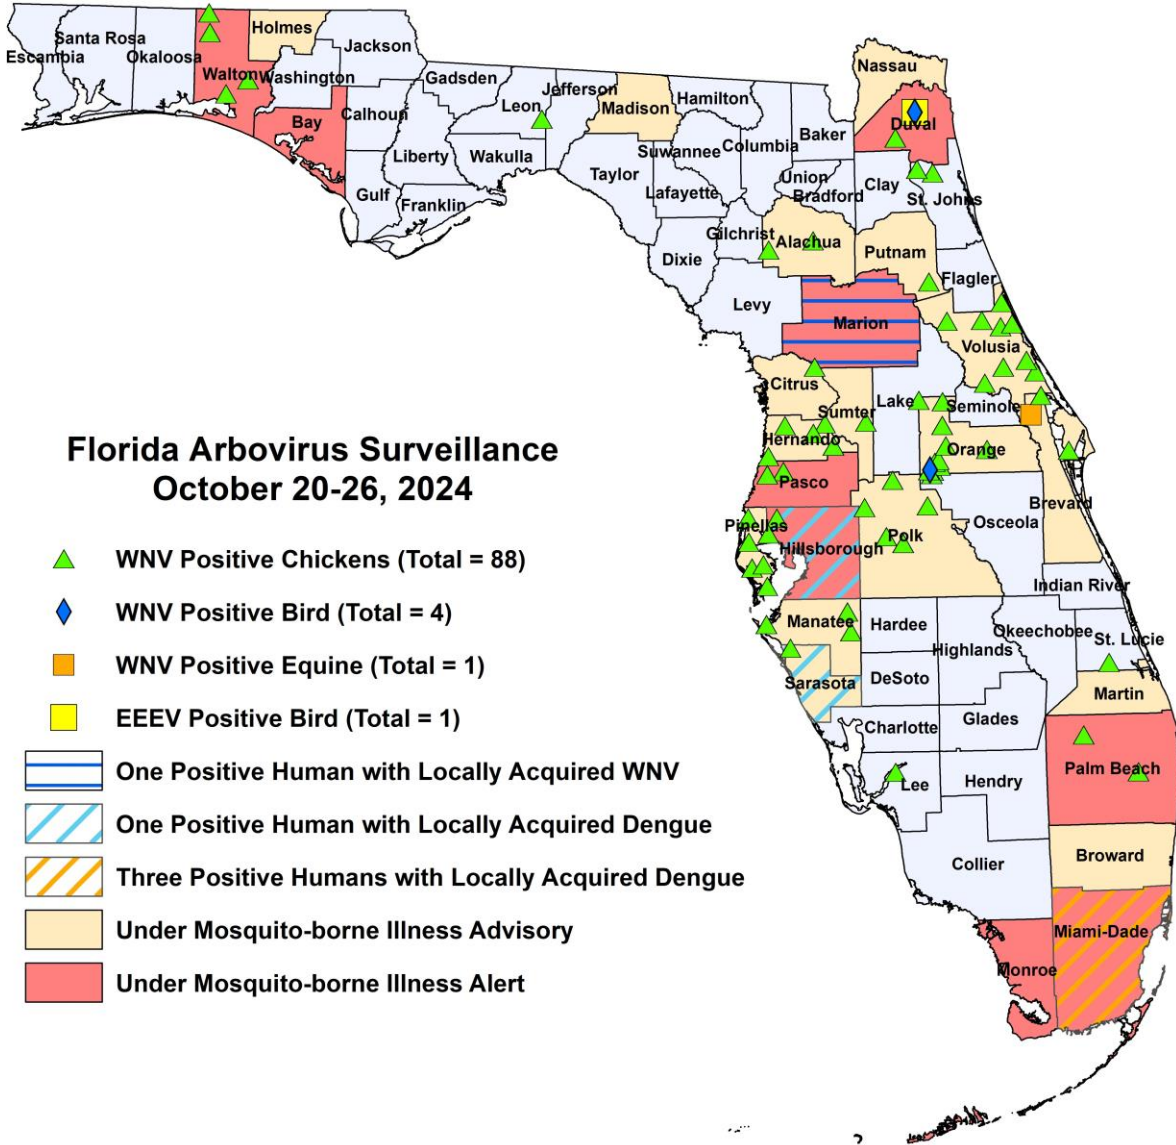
Santa Rosa
Escambia
Okaloosa
Holmes
Jackson
Walton
Washington
Gadsden
Bay
Calhoun
Leon
Jefferson
Madison
Hamilton
Nassau
Duval
Liberty
Wakulla
Gulf
Franklin
Taylor
Suwannee
Columbia
Baker
Lafayette
Union
Bradford
Clay
St. Johns
Gilchrist
Alachua
Putnam
Dixie
Levy
Flagler
Marion
Volusia
Citrus
Sumter
Lake
Seminole
Hernando
Orange
Pasco
Brevard
Pinellas
Hillsborough
Polk
Osceola
Indian River
Manatee
Hardee
Okeechobee
St. Lucie
Highlands
Sarasota
DeSoto
Martin
Charlotte
Glades
Palm Beach
Lee
Hendry
Broward
Collier
Miami-Dade
Monroe

Florida Arbovirus Surveillance
October 20-26, 2024

WNV Positive Chickens (Total = 88)
WNV Positive Bird (Total = 4)
WNV Positive Equine (Total = 1)
EEEV Positive Bird (Total = 1)
One Positive Human with Locally Acquired WNV
One Positive Human with Locally Acquired Dengue
Three Positive Humans with Locally Acquired Dengue
Under Mosquito-borne Illness Advisory
Under Mosquito-borne Illness Alert